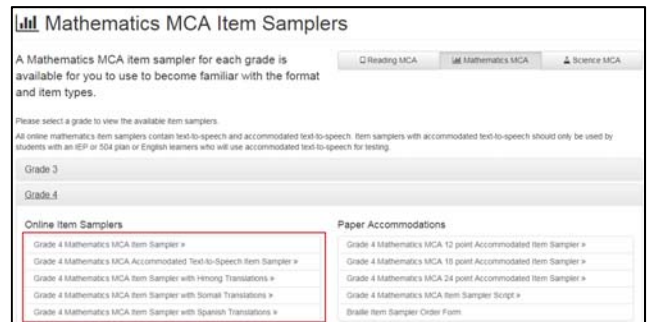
Mathematics MCA Item Samplers

A Mathematics MCA item sampler for each grade is available for you to use to become familiar with the format and item types.

Reading MCA | Mathematics MCA | Science MCA

Please select a grade to view the available item samplers.

All online mathematics item samplers contain text-to-speech and accommodated text-to-speech. Item samplers with accommodated text-to-speech should only be used by students with an IEP or 504 plan or English learners who will use accommodated text-to-speech for testing.

Grade 3

Grade 4

Online Item Samplers

Grade 4 Mathematics MCA Item Sampler »

Grade 4 Mathematics MCA Accommodated Text-to-Speech Item Sampler »

Grade 4 Mathematics MCA Item Sampler with Hmong Translations »

Grade 4 Mathematics MCA Item Sampler with Somali Translations »

Grade 4 Mathematics MCA Item Sampler with Spanish Translations »

Paper Accommodations

Grade 4 Mathematics MCA 12 point Accommodated Item Sampler »

Grade 4 Mathematics MCA 18 point Accommodated Item Sampler »

Grade 4 Mathematics MCA 24 point Accommodated Item Sampler »

Grade 4 Mathematics MCA Item Sampler Script »

Braille Item Sampler Order Form